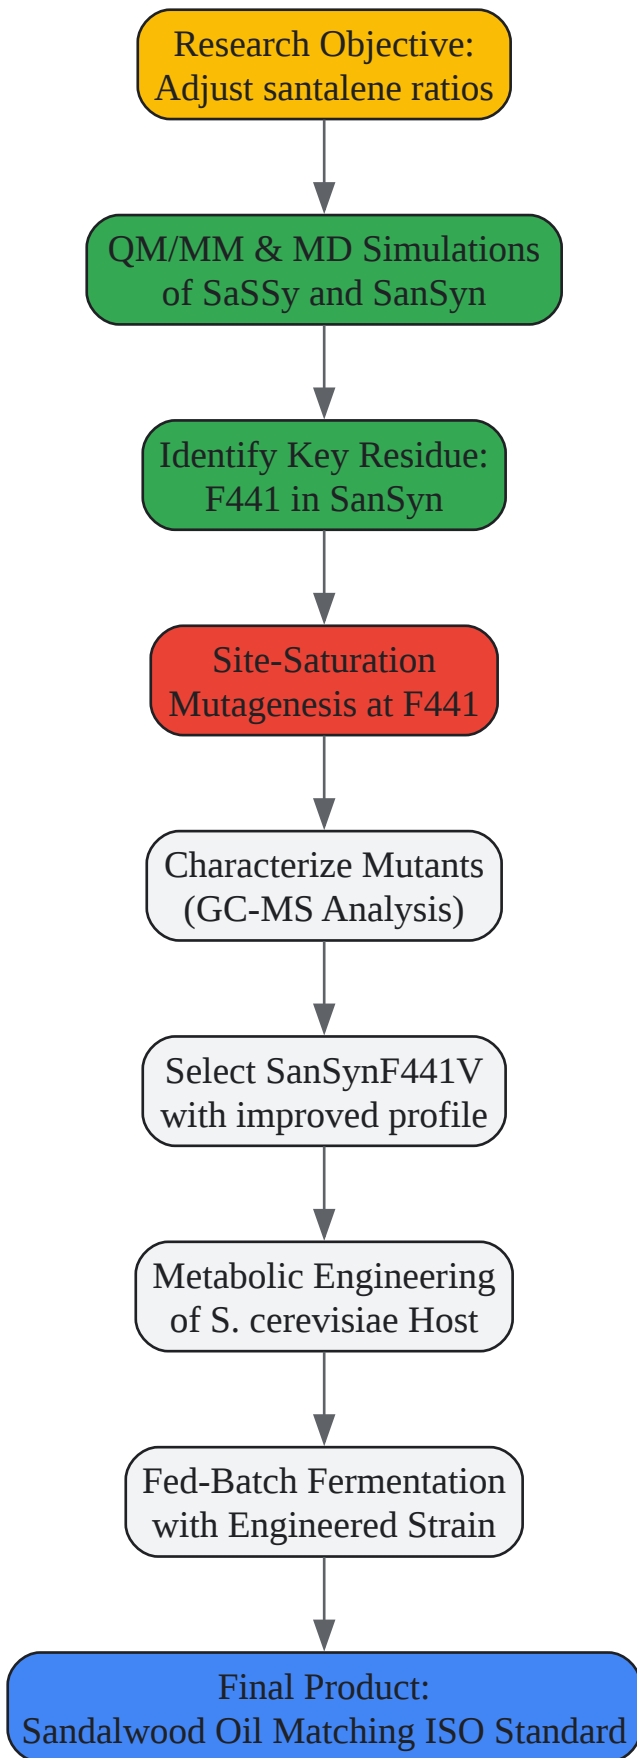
Research Objective:
Adjust santalene ratios

QM/MM & MD Simulations
of SaSSy and SanSyn

Identify Key Residue:
F441 in SanSyn

Site-Saturation
Mutagenesis at F441

Characterize Mutants
(GC-MS Analysis)

Select SanSynF441V
with improved profile

Metabolic Engineering
of S. cerevisiae Host

Fed-Batch Fermentation
with Engineered Strain

Final Product:
Sandalwood Oil Matching ISO Standard